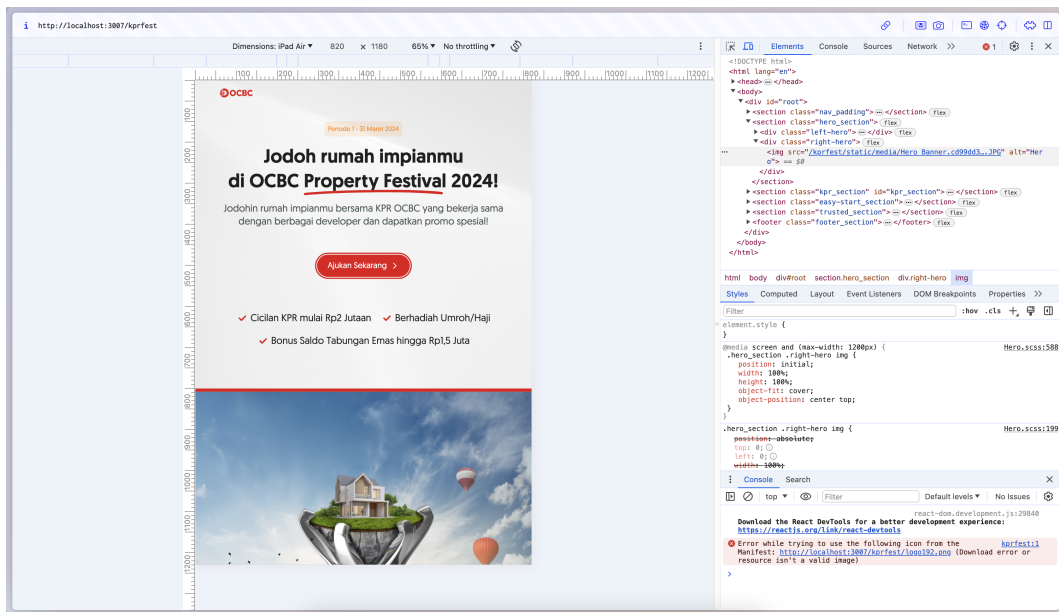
http://localhost:3007/kprfest

Dimensions: iPad Air ▼ 820 x 1180 65% ▼ No throttling ▼

100 200 300 400 500 600 700 800 900 1000 1100 1200

OCBC

Periode 1 - 31 Maret 2024

Jodoh rumah impianmu di OCBC Property Festival 2024!

Jodohin rumah impianmu bersama KPR OCBC yang bekerja sama dengan berbagai developer dan dapatkan promo spesial!

Ajukan Sekarang >

Cicilan KPR mulai Rp2 Jutaan
Berhadiah Umroh/Haji
Bonus Saldo Tabungan Emas hingga Rp1,5 Juta

Elements Console Sources Network >> 1

<!DOCTYPE html>
<html lang="en">
▶<head> ··· </head>
▼<body>
▼<div id="root">
▶<section class="nav_padding"> ··· </section> flex
▼<section class="hero_section"> flex
▶<div class="left-hero"> ··· </div> flex
▼<div class="right-hero"> flex
<img src="/kprfest/static/media/Hero_Banner.cd99dd3….JPG" alt="Hero"> == $0
</div>
</section>
▶<section class="kpr_section" id="kpr_section"> ··· </section> flex
▶<section class="easy-start_section"> ··· </section> flex
▶<section class="trusted_section"> ··· </section> flex
▶<footer class="footer_section"> ··· </footer> flex
</div>
</body>
</html>

html body div#root section.hero_section div.right-hero img

Styles Computed Layout Event Listeners DOM Breakpoints Properties >>

Filter :hov .cls +

element.style {
}

@media screen and (max-width: 1200px) { Hero.scss:588
.hero_section .right-hero img {
position: initial;
width: 100%;
height: 100%;
object-fit: cover;
object-position: center top;
}
}

.hero_section .right-hero img { Hero.scss:199
position: absolute;
top: 0;
left: 0;
width: 100%;

Console Search

top ▼ Filter Default levels ▼ No Issues

react-dom.development.js:29840
Download the React DevTools for a better development experience: https://reactjs.org/link/react-devtools

Error while trying to use the following icon from the Manifest: http://localhost:3007/kprfest/logo192.png (Download error or resource isn't a valid image) kprfest:1

>